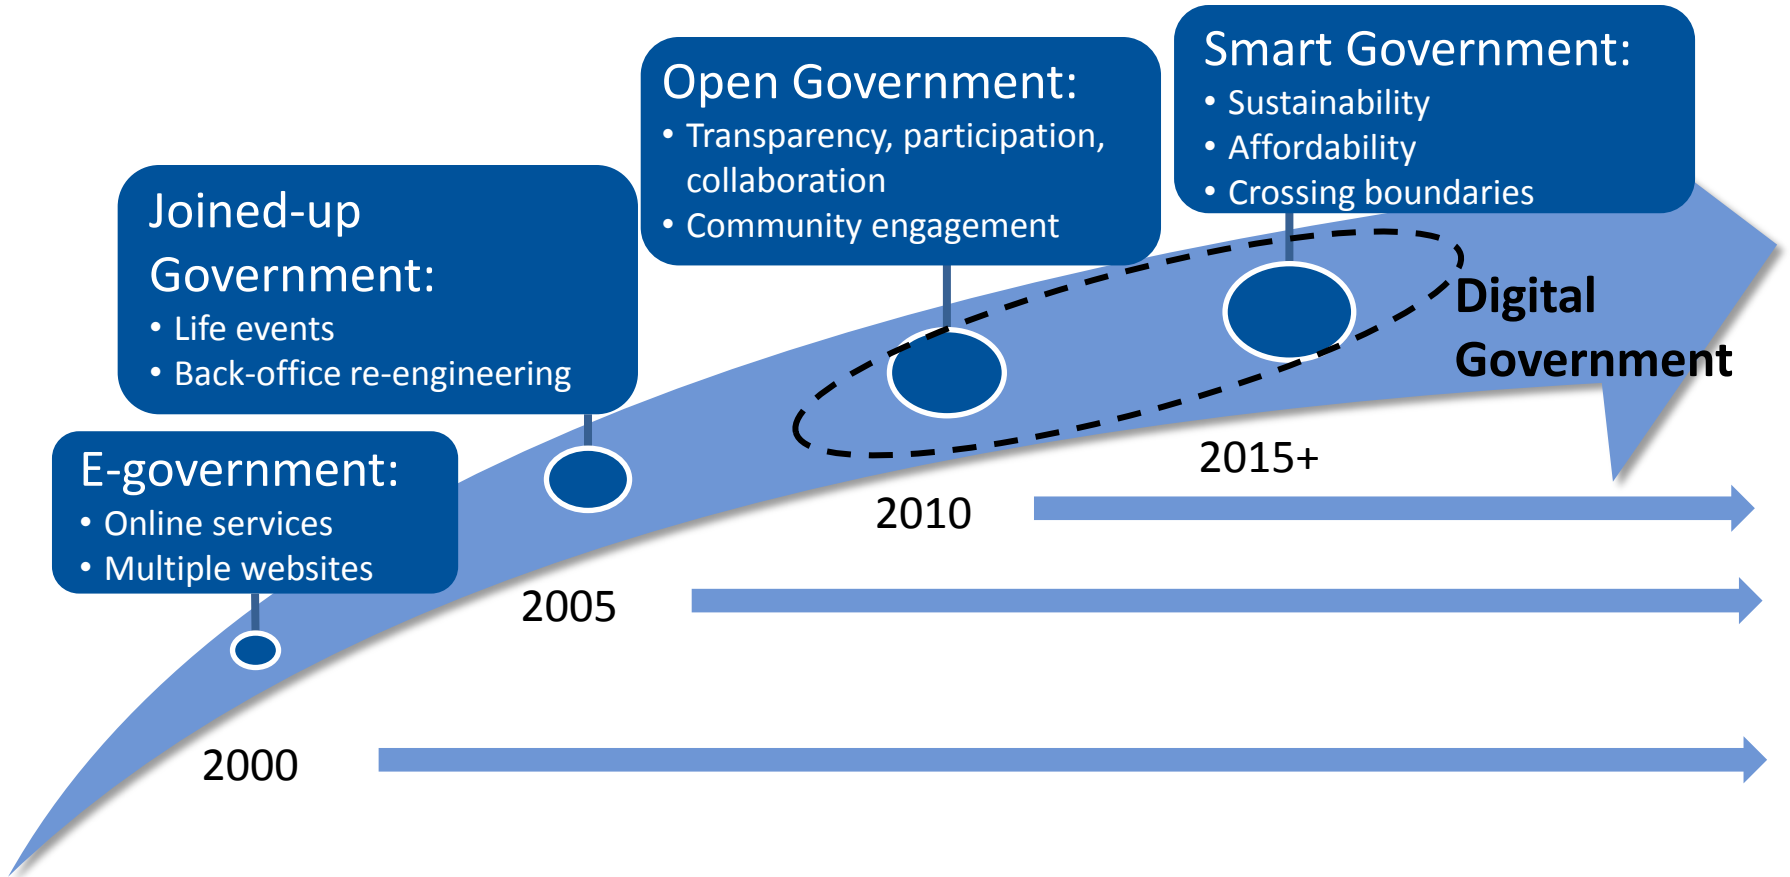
Smart Government:
• Sustainability
• Affordability
• Crossing boundaries

Open Government:
• Transparency, participation, collaboration
• Community engagement

Joined-up Government:
• Life events
• Back-office re-engineering

E-government:
• Online services
• Multiple websites

Digital Government

2015+

2010

2005

2000